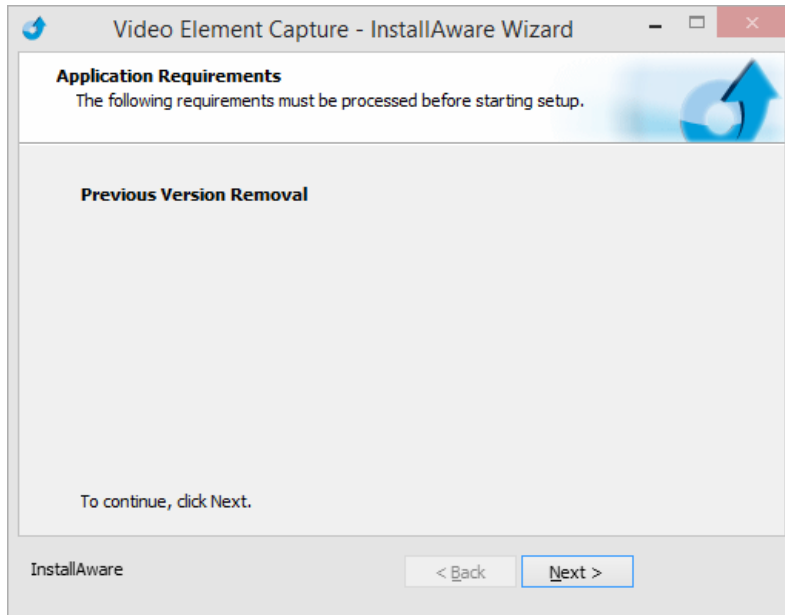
Video Element Capture - InstallAware Wizard

Application Requirements

The following requirements must be processed before starting setup.

Previous Version Removal

To continue, click Next.

InstallAware

< Back

Next >